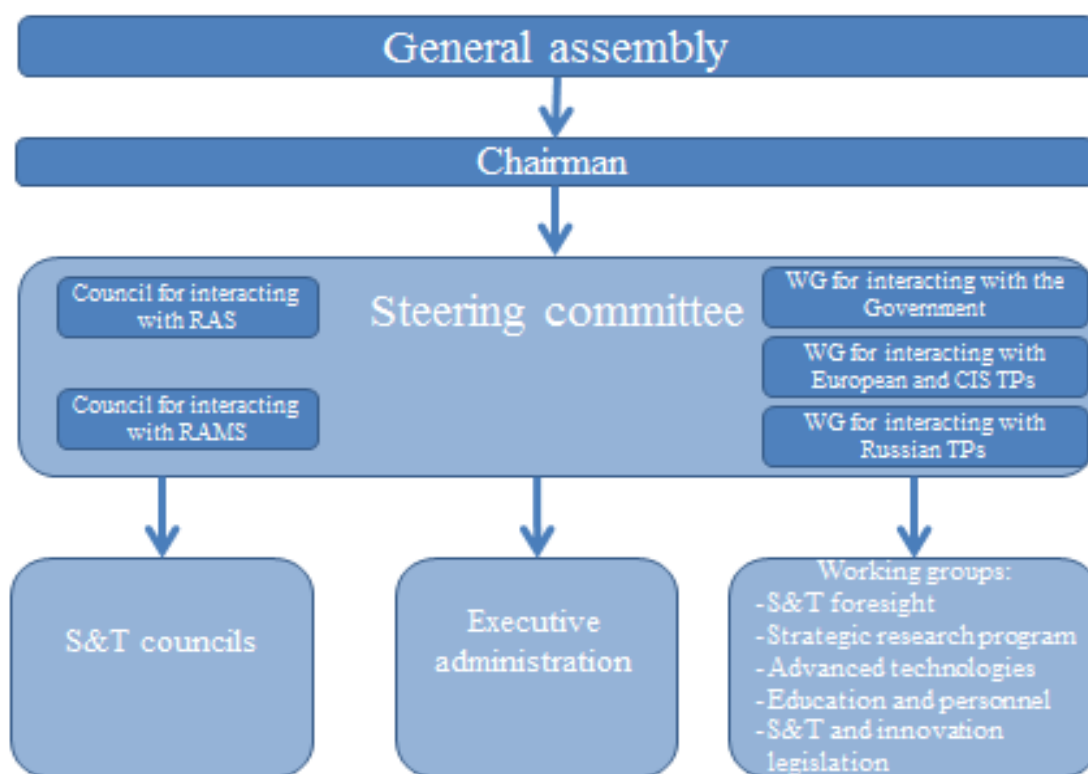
General assembly

Chairman

Steering committee

Council for interacting with RAS

Council for interacting with RAMS

WG for interacting with the Government

WG for interacting with European and CIS TPs

WG for interacting with Russian TPs

S&T councils

Executive administration

Working groups:
-S&T foresight
-Strategic research program
-Advanced technologies
-Education and personnel
-S&T and innovation legislation